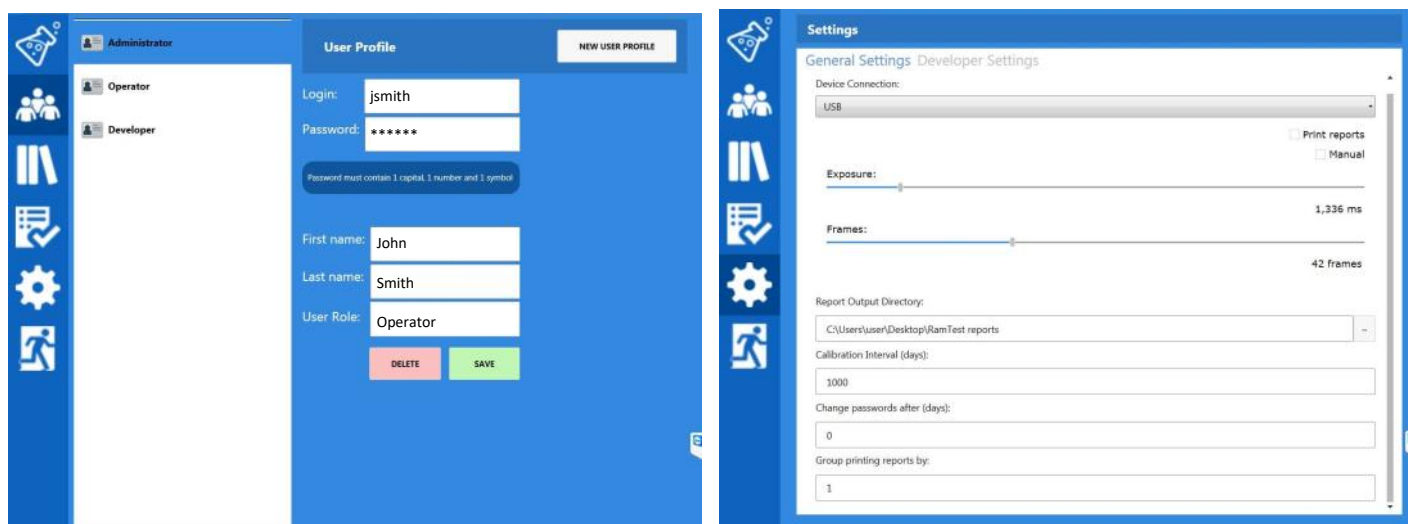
Administrator

Operator

Developer

User Profile

NEW USER PROFILE

Login: jsmith

Password: ******

Password must contain 1 capital, 1 number and 1 symbol

First name: John

Last name: Smith

User Role: Operator

DELETE

SAVE

Settings

General Settings Developer Settings

Device Connection:

USB

Print reports

Manual

Exposure:

1,336 ms

Frames:

42 frames

Report Output Directory:

C:\Users\user\Desktop\RamTest reports

Calibration Interval (days):

1000

Change passwords after (days):

0

Group printing reports by:

1